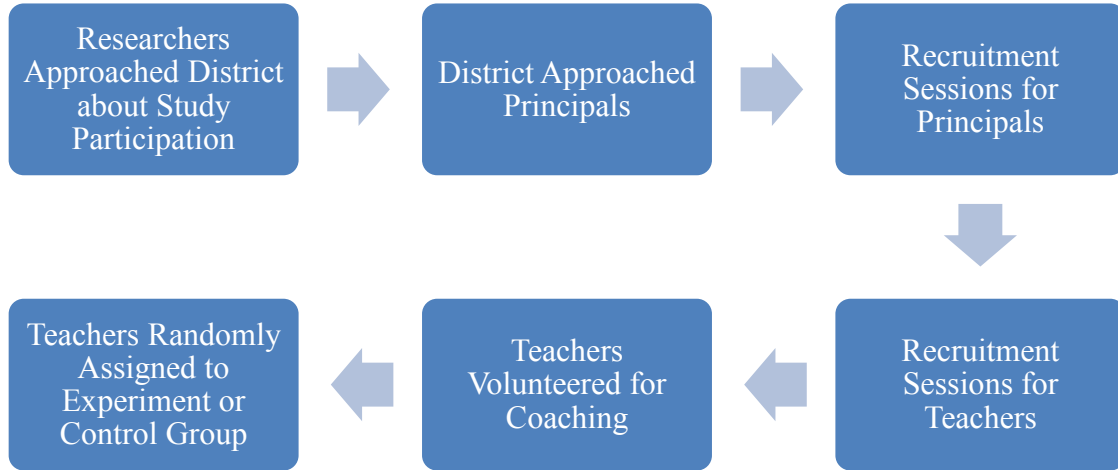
Researchers Approached District about Study Participation

District Approached Principals

Recruitment Sessions for Principals

Recruitment Sessions for Teachers

Teachers Volunteered for Coaching

Teachers Randomly Assigned to Experiment or Control Group